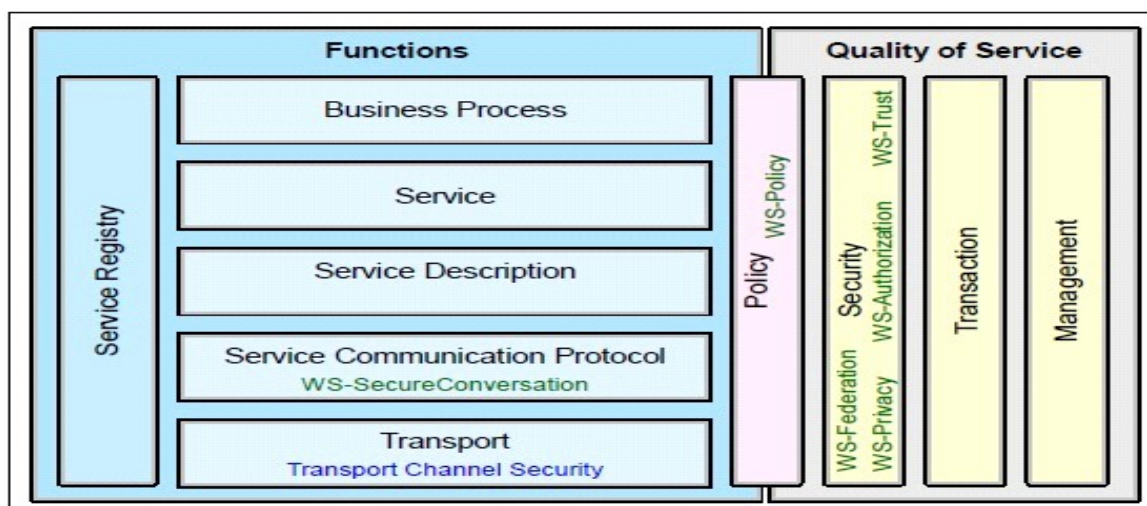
Functions

Service Registry

Business Process

Service

Service Description

Service Communication Protocol
WS-SecureConversation

Transport
Transport Channel Security

Policy
WS-Policy

Quality of Service

Security
WS-Trust
WS-Authorization
WS-Federation
WS-Privacy

Transaction

Management